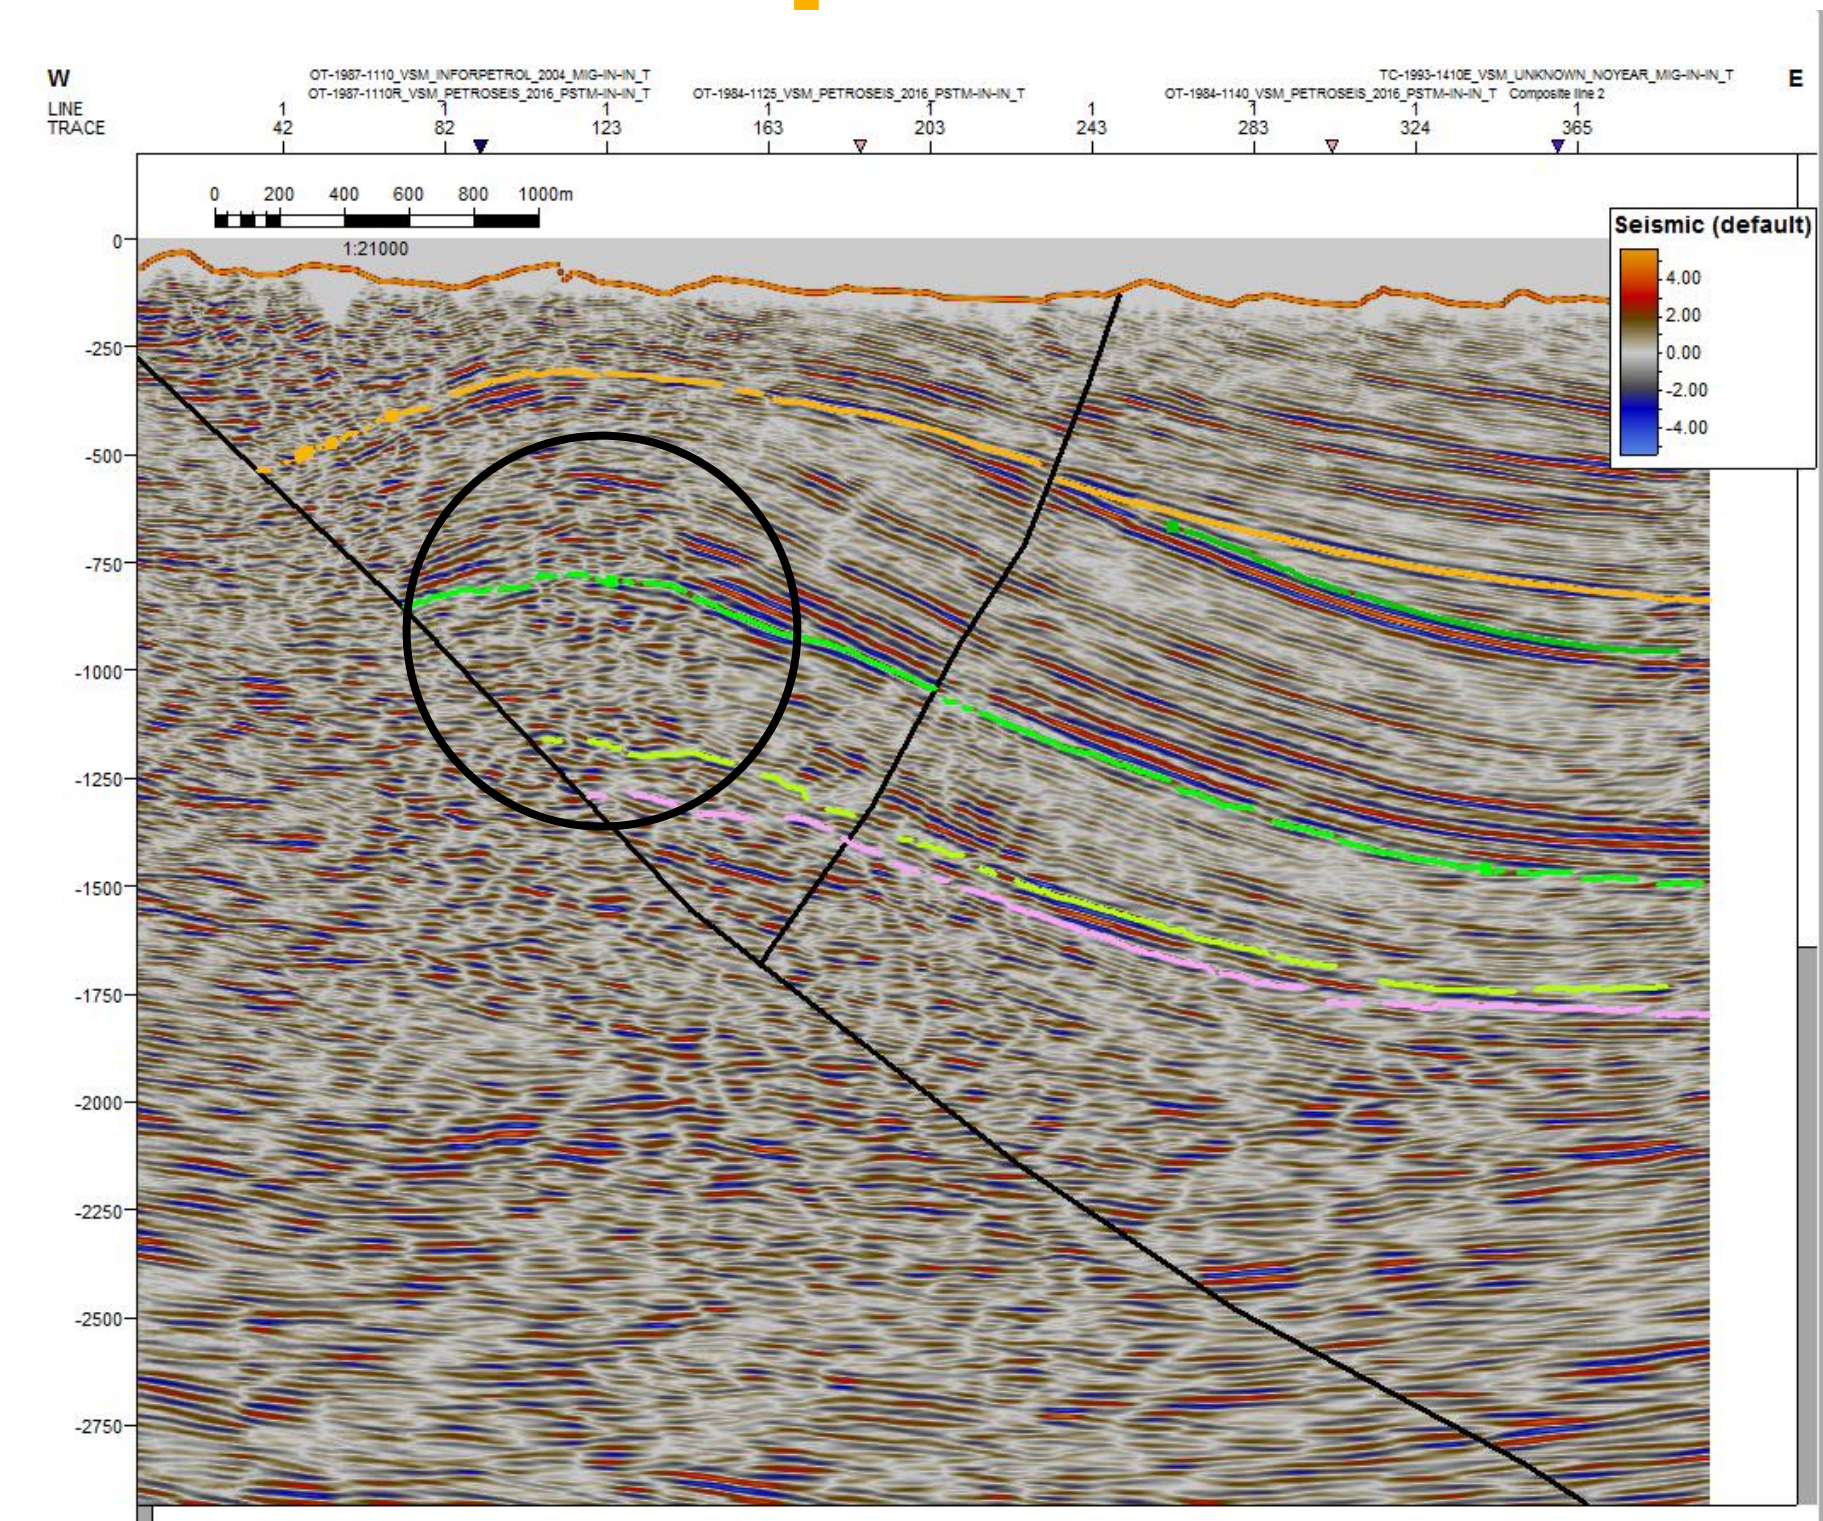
W

OT-1987-1110_VSM_INFORPETROL_2004_MIG-IN-IN_T
OT-1987-1110R_VSM_PETROSEIS_2016_PSTM-IN-IN_T

OT-1984-1125_VSM_PETROSEIS_2016_PSTM-IN-IN_T

TC-1993-1410E_VSM_UNKNOWN_NOYEAR_MIG-IN-IN_T
OT-1984-1140_VSM_PETROSEIS_2016_PSTM-IN-IN_T Composite line 2

E

LINE
TRACE

1 42 1 82 1 123 1 163 1 203 1 243 1 283 1 324 1 365

0 200 400 600 800 1000m
1:21000

Seismic (default)
4.00
2.00
0.00
-2.00
-4.00

0
-250
-500
-750
-1000
-1250
-1500
-1750
-2000
-2250
-2500
-2750